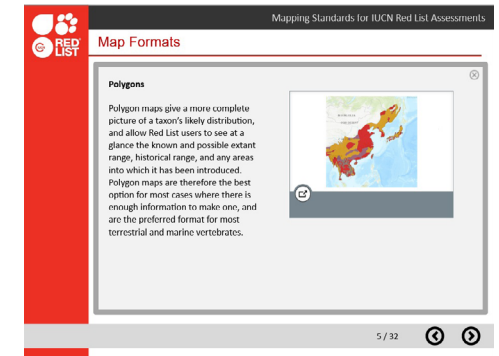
RED LIST

Mapping Standards for IUCN Red List Assessments

Map Formats

Polygons

Polygon maps give a more complete picture of a taxon's likely distribution, and allow Red List users to see at a glance the known and possible extant range, historical range, and any areas into which it has been introduced. Polygon maps are therefore the best option for most cases where there is enough information to make one, and are the preferred format for most terrestrial and marine vertebrates.

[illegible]

5 / 32